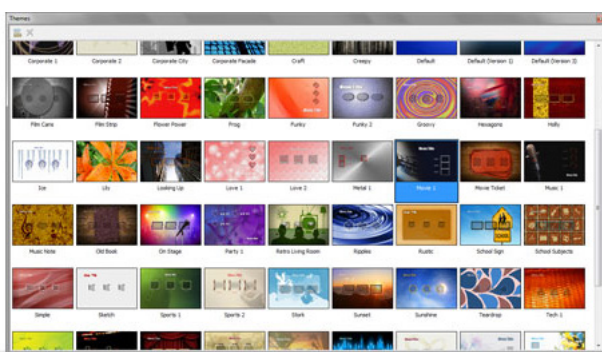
Themes

Corporate 1 Corporate 2 Corporate City Corporate Facade Craft Creepy Default Default (Version 1) Default (Version 2)

Film Cans Film Strip Flower Power Frog Funky Funky 2 Groovy Hexagons Holly

Ice Lily Looking Up Love 1 Love 2 Metal 1 Movie 1 Movie Ticket Music 1

Music Note Old Book On Stage Party 1 Retro Living Room Ripples Rustic School Sign School Subjects

Simple Sketch Sports 1 Sports 2 Stork Sunset Sunshine Teardrop Tech 1